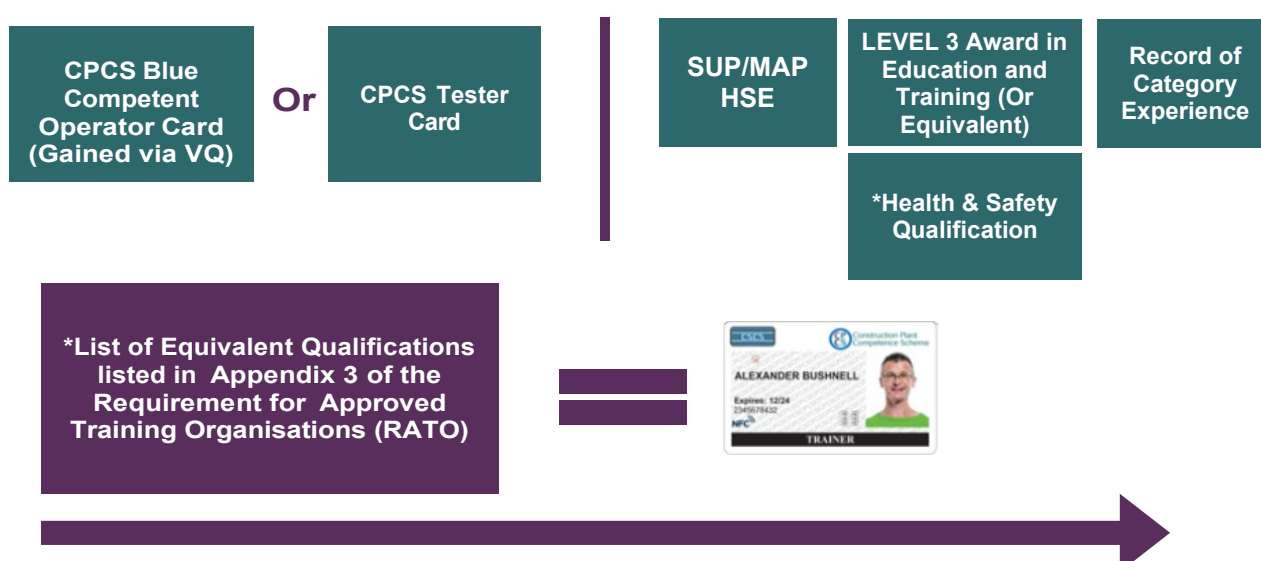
CPCS Blue Competent Operator Card (Gained via VQ)

Or

CPCS Tester Card

SUP/MAP HSE

LEVEL 3 Award in Education and Training (Or Equivalent)

Record of Category Experience

*Health & Safety Qualification

*List of Equivalent Qualifications listed in Appendix 3 of the Requirement for Approved Training Organisations (RATO)

CSCS

Construction Plant Competence Scheme

ALEXANDER BUSHNELL

Expires: 12/24
2345678432

NFC

TRAINER